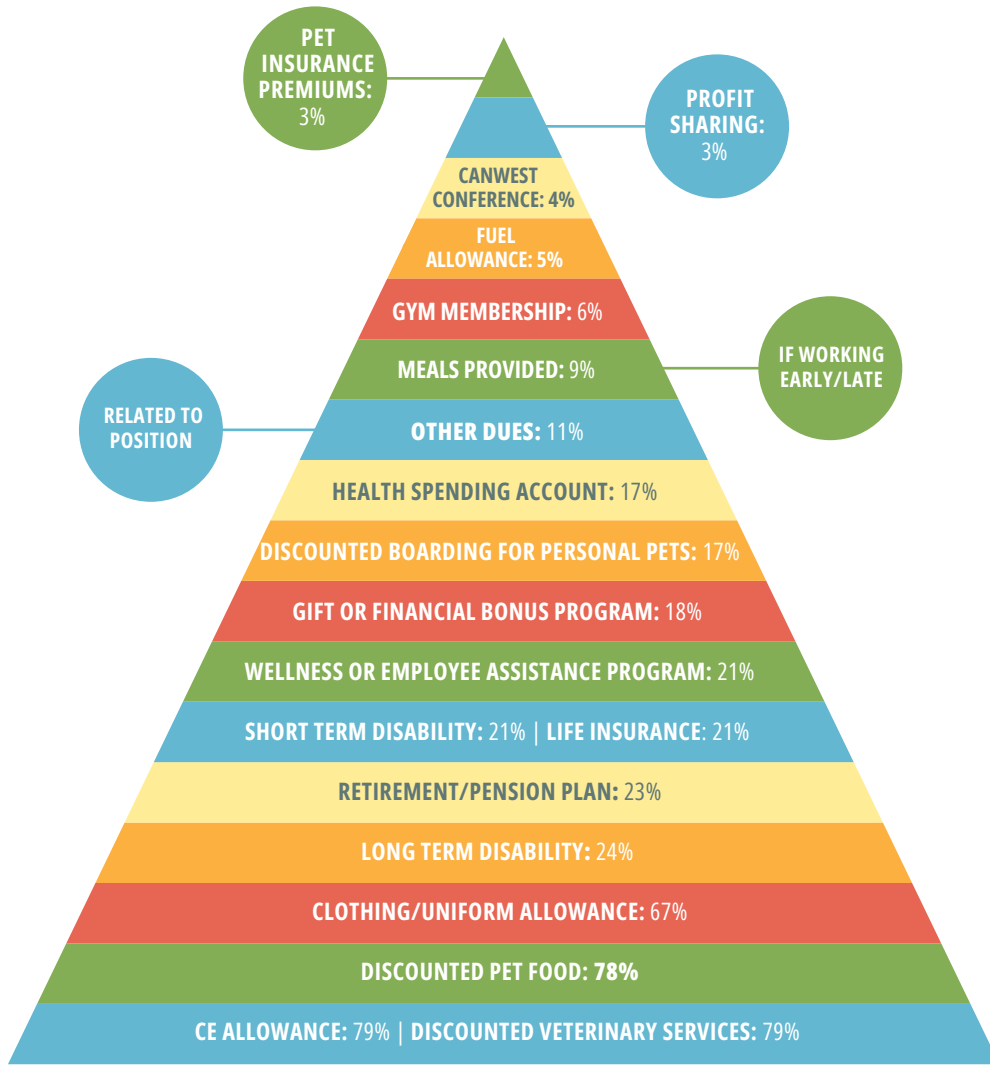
PET INSURANCE PREMIUMS: 3%

PROFIT SHARING: 3%

CANWEST CONFERENCE: 4%

FUEL ALLOWANCE: 5%

GYM MEMBERSHIP: 6%

MEALS PROVIDED: 9%

IF WORKING EARLY/LATE

RELATED TO POSITION

OTHER DUES: 11%

HEALTH SPENDING ACCOUNT: 17%

DISCOUNTED BOARDING FOR PERSONAL PETS: 17%

GIFT OR FINANCIAL BONUS PROGRAM: 18%

WELLNESS OR EMPLOYEE ASSISTANCE PROGRAM: 21%

SHORT TERM DISABILITY: 21% | LIFE INSURANCE: 21%

RETIREMENT/PENSION PLAN: 23%

LONG TERM DISABILITY: 24%

CLOTHING/UNIFORM ALLOWANCE: 67%

DISCOUNTED PET FOOD: 78%

CE ALLOWANCE: 79% | DISCOUNTED VETERINARY SERVICES: 79%